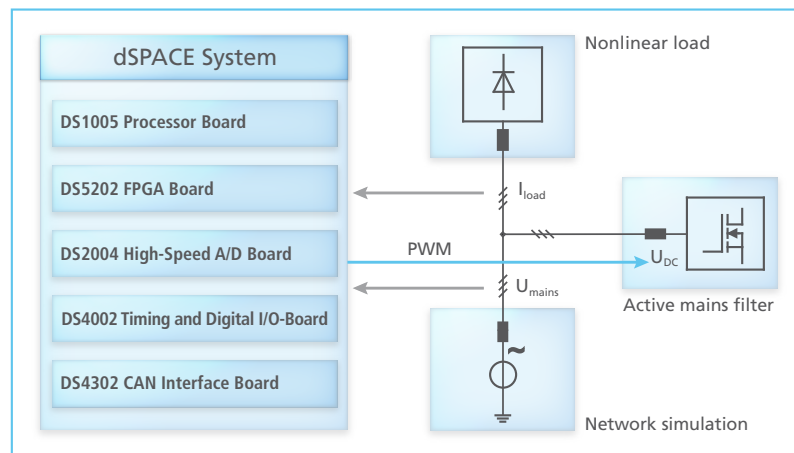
dSPACE System

DS1005 Processor Board

DS5202 FPGA Board

DS2004 High-Speed A/D Board

DS4002 Timing and Digital I/O-Board

DS4302 CAN Interface Board

Nonlinear load

$I_{load}$

PWM

$U_{DC}$

$U_{mains}$

Active mains filter

~

Network simulation